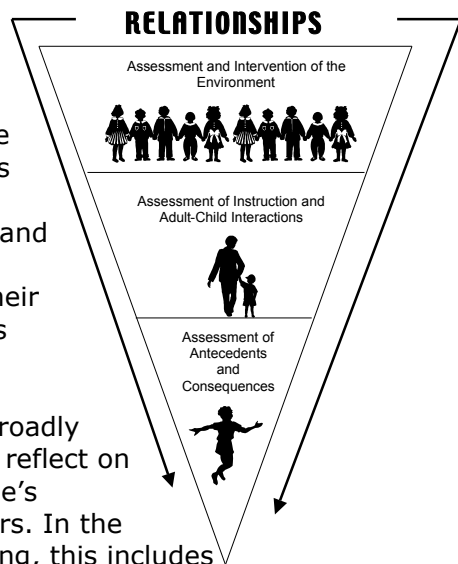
RELATIONSHIPS

Assessment and Intervention of the Environment

Assessment of Instruction and Adult-Child Interactions

Assessment of Antecedents and Consequences

e
s

and

heir
s

roadly
reflect on
e's
rs. In the
ng, this includes